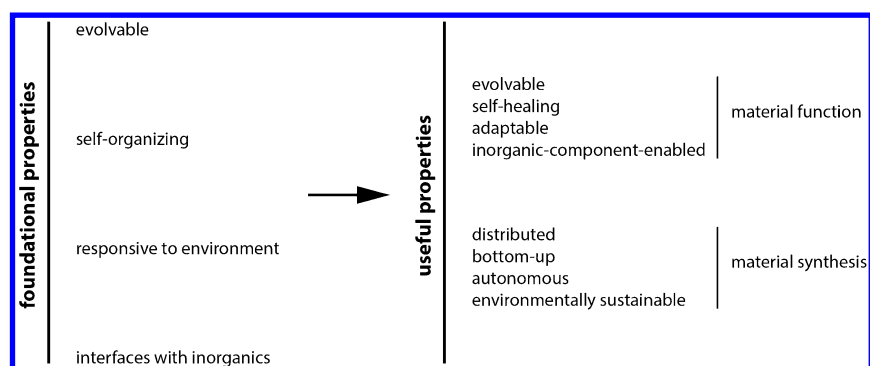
foundational properties

evolvable

self-organizing

responsive to environment

interfaces with inorganics

useful properties

evolvable
self-healing
adaptable
inorganic-component-enabled

material function

distributed
bottom-up
autonomous
environmentally sustainable

material synthesis